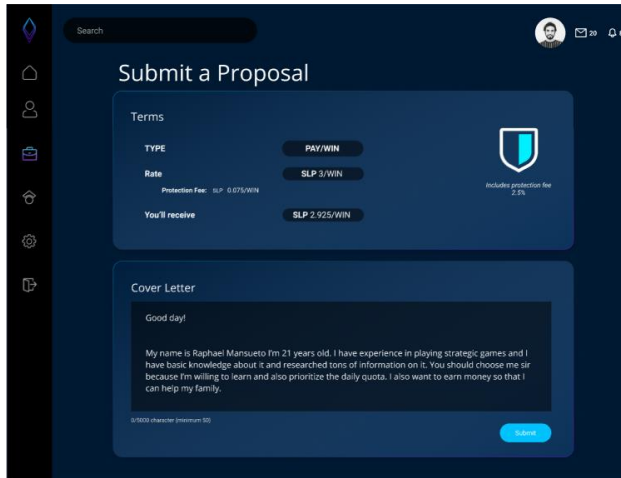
Search

20

Submit a Proposal

Terms

TYPE PAY/WIN

Rate SLP 3/WIN

Protection Fee: SLP 0.075/WIN

You'll receive SLP 2.925/WIN

Includes protection fee 2.5%

Cover Letter

Good day!

My name is Raphael Mansueto I'm 21 years old. I have experience in playing strategic games and I have basic knowledge about it and researched tons of information on it. You should choose me sir because I'm willing to learn and also prioritize the daily quota. I also want to earn money so that I can help my family.

0/5000 character (minimum 50)

Submit